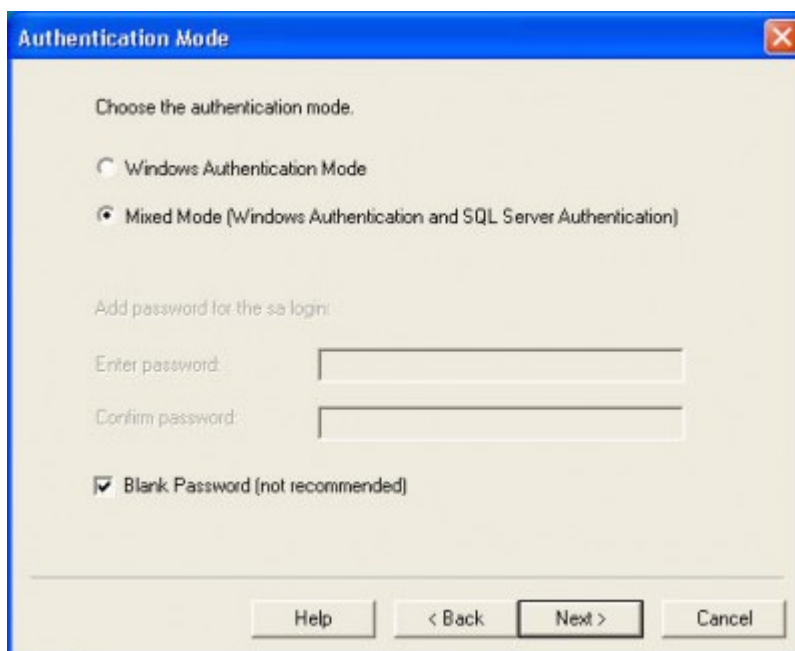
Authentication Mode

Choose the authentication mode.

Windows Authentication Mode

Mixed Mode (Windows Authentication and SQL Server Authentication)

Add password for the sa login:

Enter password:

Confirm password:

Blank Password (not recommended)

Help

< Back

Next >

Cancel